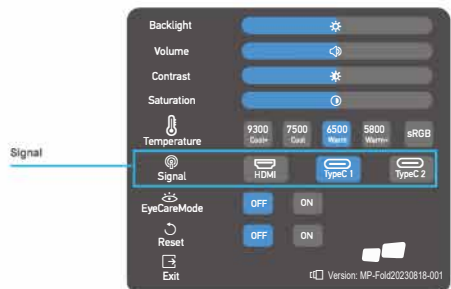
Signal

Backlight

Volume

Contrast

Saturation

Temperature

9300 Cool+

7500 Cool

6500 Warm

5800 Warm+

sRGB

Signal

HDMI

TypeC 1

TypeC 2

EyeCareMode

OFF

ON

Reset

OFF

ON

Exit

Version: MP-Fold20230818-001